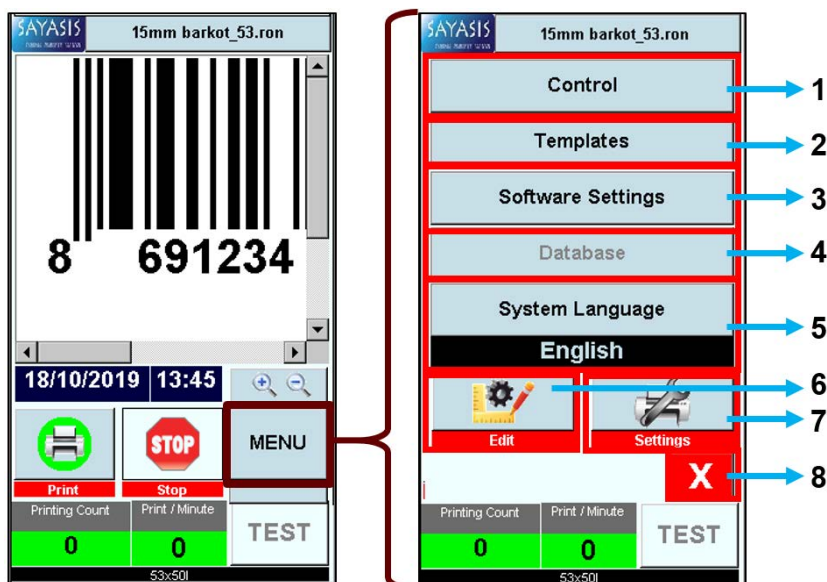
SAYASIS

15mm barkot_53.ron

8 691234

18/10/2019 13:45

STOP

Print

Stop

MENU

Printing Count

Print / Minute

0

0

TEST

53x50I

SAYASIS

15mm barkot_53.ron

Control

Templates

Software Settings

Database

System Language

English

Edit

Settings

X

Printing Count

Print / Minute

0

0

TEST

53x50I

1
2
3
4
5
6
7
8